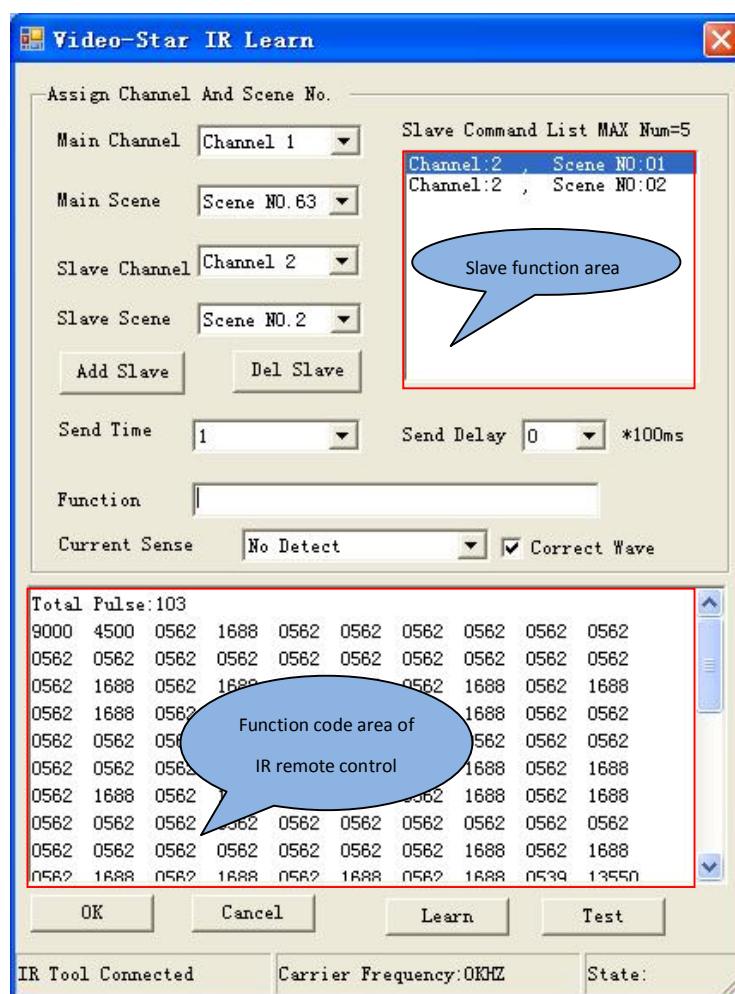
Video-Star IR Learn

Assign Channel And Scene No.

Main Channel Channel 1

Main Scene Scene NO.63

Slave Channel Channel 2

Slave Scene Scene NO.2

Add Slave Del Slave

Slave Command List MAX Num=5

Channel:2 , Scene NO:01
Channel:2 , Scene NO:02

Slave function area

Send Time 1

Send Delay 0 *100ms

Function

Current Sense No Detect

Correct Wave

Total Pulse:103

| 9000 | 4500 | 0562 | 1688 | 0562 | 0562 | 0562 | 0562 | 0562 | 0562 |
|---|---|---|---|---|---|---|---|---|---|
| 0562 | 0562 | 0562 | 0562 | 0562 | 0562 | 0562 | 0562 | 0562 | 0562 |
| 0562 | 1688 | 0562 | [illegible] | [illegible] | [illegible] | 0562 | 1688 | 0562 | 1688 |
| 0562 | 1688 | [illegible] | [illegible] | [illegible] | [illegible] | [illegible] | 1688 | 0562 | 0562 |
| 0562 | 0562 | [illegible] | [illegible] | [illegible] | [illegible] | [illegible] | 562 | 0562 | 0562 |
| 0562 | 0562 | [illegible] | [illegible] | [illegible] | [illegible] | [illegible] | 1688 | 0562 | 1688 |
| 0562 | 1688 | 0562 | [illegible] | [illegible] | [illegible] | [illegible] | 1688 | 0562 | 1688 |
| 0562 | 0562 | 0562 | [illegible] | 0562 | 0562 | 0562 | 0562 | 0562 | 0562 |
| 0562 | 0562 | 0562 | 0562 | 0562 | 0562 | 0562 | 1688 | 0562 | 1688 |
| 0562 | 1688 | 0562 | 1688 | 0562 | 1688 | 0562 | 1688 | 0539 | 13550 |

Function code area of IR remote control

OK Cancel Learn Test

IR Tool Connected Carrier Frequency:0KHZ State: